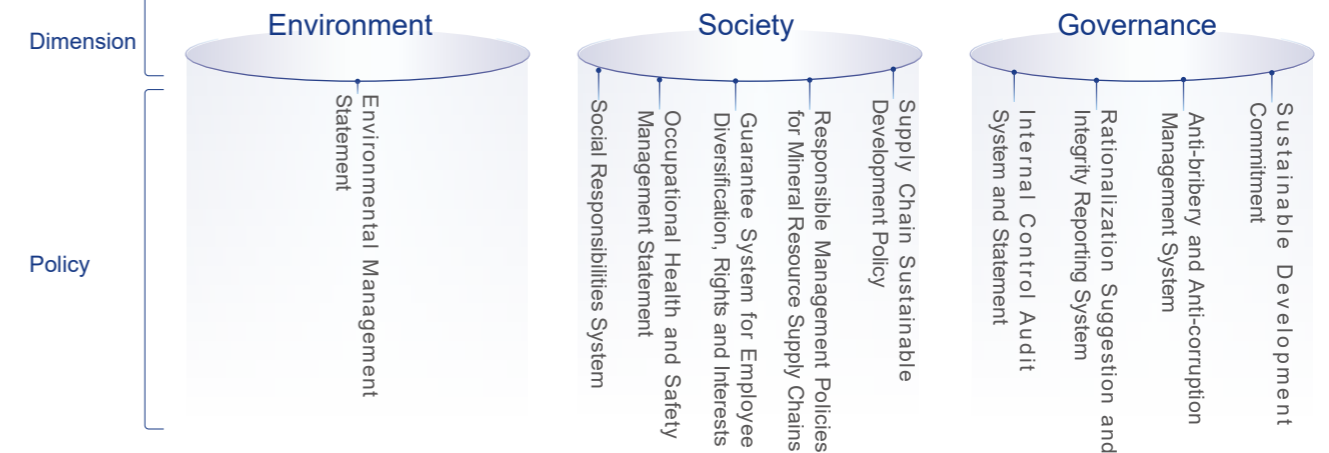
Dimension

Policy

Environment

Environmental Management Statement

Society

Social Responsibilities System

Occupational Health and Safety Management Statement

Guarantee System for Employee Diversification, Rights and Interests

Responsible Management Policies for Mineral Resource Supply Chains

Supply Chain Sustainable Development Policy

Governance

Internal Control Audit System and Statement

Rationalization Suggestion and Integrity Reporting System

Anti-bribery and Anti-corruption Management System

Sustainable Development Commitment